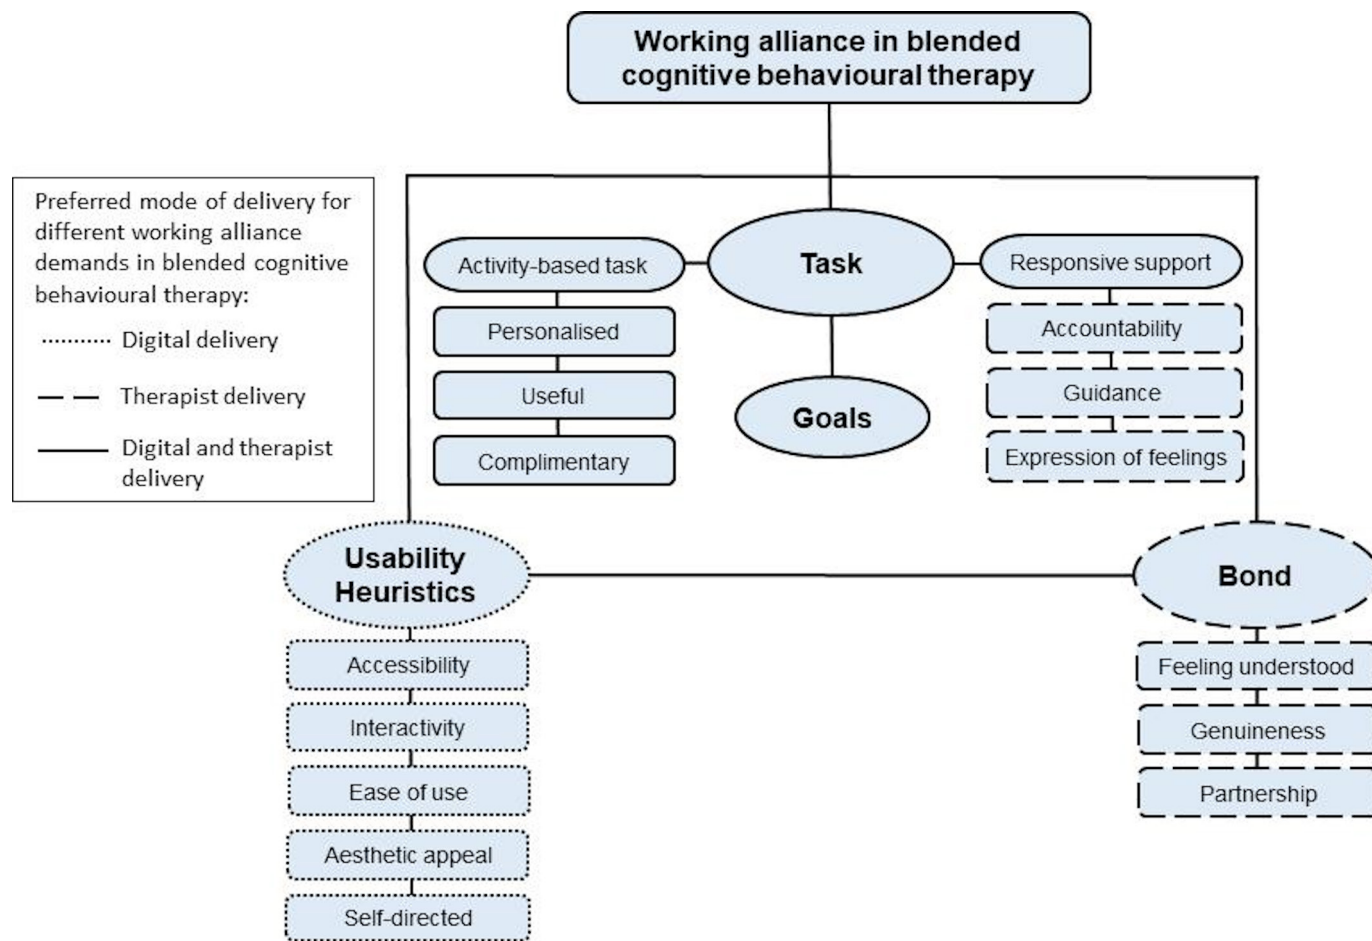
Working alliance in blended cognitive behavioural therapy

Preferred mode of delivery for different working alliance demands in blended cognitive behavioural therapy:
Digital delivery
Therapist delivery
Digital and therapist delivery

Activity-based task
Personalised
Useful
Complimentary

Task

Goals

Responsive support
Accountability
Guidance
Expression of feelings

Usability Heuristics
Accessibility
Interactivity
Ease of use
Aesthetic appeal
Self-directed

Bond
Feeling understood
Genuineness
Partnership